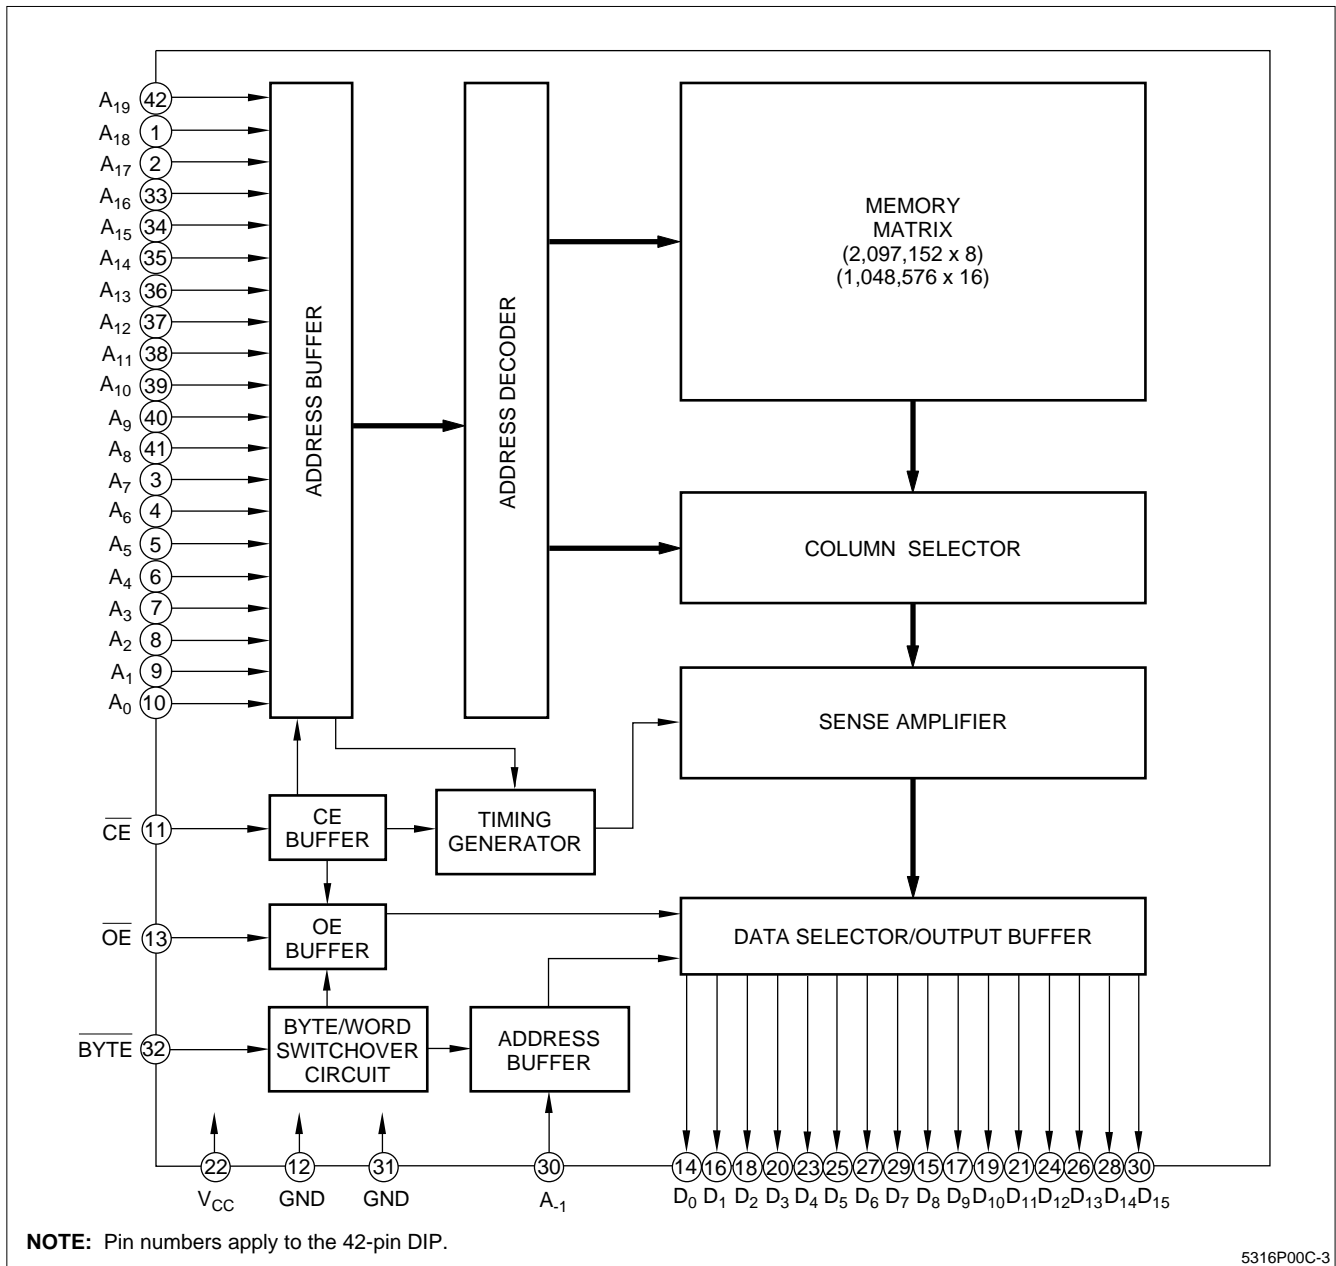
$A_{19}$ 42
$A_{18}$ 1
$A_{17}$ 2
$A_{16}$ 33
$A_{15}$ 34
$A_{14}$ 35
$A_{13}$ 36
$A_{12}$ 37
$A_{11}$ 38
$A_{10}$ 39
$A_9$ 40
$A_8$ 41
$A_7$ 3
$A_6$ 4
$A_5$ 5
$A_4$ 6
$A_3$ 7
$A_2$ 8
$A_1$ 9
$A_0$ 10

ADDRESS BUFFER

ADDRESS DECODER

MEMORY MATRIX (2,097,152 x 8) (1,048,576 x 16)

COLUMN SELECTOR

SENSE AMPLIFIER

$\overline{CE}$ 11
CE BUFFER

TIMING GENERATOR

$\overline{OE}$ 13
OE BUFFER

DATA SELECTOR/OUTPUT BUFFER

$\overline{BYTE}$ 32
BYTE/WORD SWITCHOVER CIRCUIT

ADDRESS BUFFER

22 $V_{CC}$
12 GND
31 GND
30 $A_{-1}$

14 16 18 20 23 25 27 29 15 17 19 21 24 26 28 30
$D_0$ $D_1$ $D_2$ $D_3$ $D_4$ $D_5$ $D_6$ $D_7$ $D_8$ $D_9$ $D_{10}$ $D_{11}$ $D_{12}$ $D_{13}$ $D_{14}$ $D_{15}$

**NOTE:** Pin numbers apply to the 42-pin DIP.

5316P00C-3